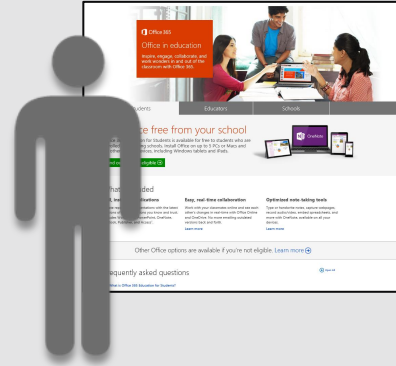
Office 365

Office in education

Inspire, engage, collaborate, and work wonders in and out of the classroom with Office 365.

Students

Educators

Schools

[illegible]ce free from your school

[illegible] for students is available for free to students who are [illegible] schools. Install Office on up to 5 PCs or Macs and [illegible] devices, including Windows tablets and iPads.

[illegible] eligible

OneNote

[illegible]hat's included

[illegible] impressive presentations

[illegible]

Easy, real-time collaboration

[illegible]

Learn more

Optimized note-taking tools

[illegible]

Learn more

Other Office options are available if you're not eligible. Learn more

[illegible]equently asked questions

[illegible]

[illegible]